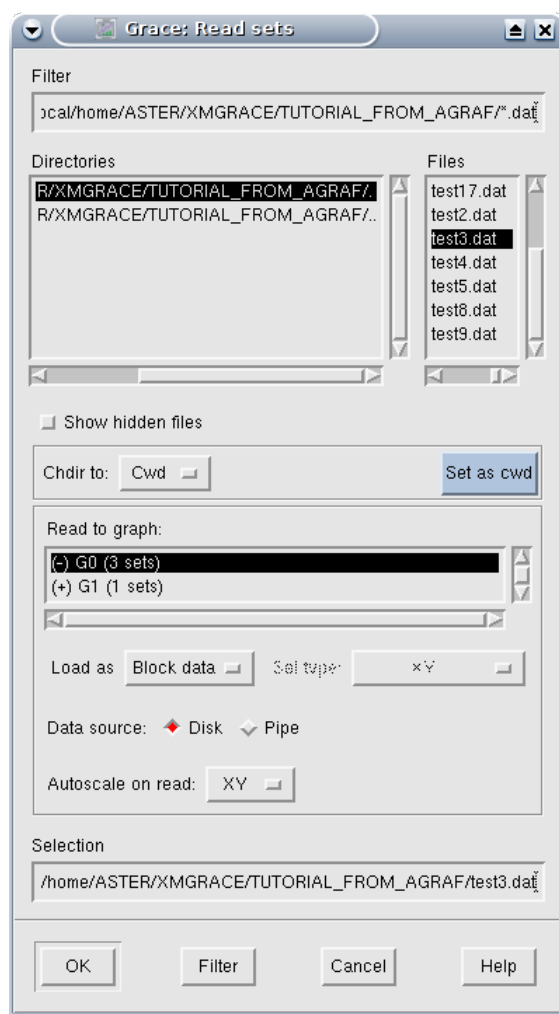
Grace: Read sets

Filter

ocal/home/ASTER/XMGRACE/TUTORIAL_FROM_AGRAF/*.dat

Directories

R/XMGRACE/TUTORIAL_FROM_AGRAF/.
R/XMGRACE/TUTORIAL_FROM_AGRAF/..

Files

test17.dat
test2.dat
test3.dat
test4.dat
test5.dat
test8.dat
test9.dat

Show hidden files

Chdir to: Cwd

Set as cwd

Read to graph:

(-) G0 (3 sets)
(+) G1 (1 sets)

Load as Block data

Set type: XY

Data source: Disk Pipe

Autoscale on read: XY

Selection

/home/ASTER/XMGRACE/TUTORIAL_FROM_AGRAF/test3.dat

OK Filter Cancel Help